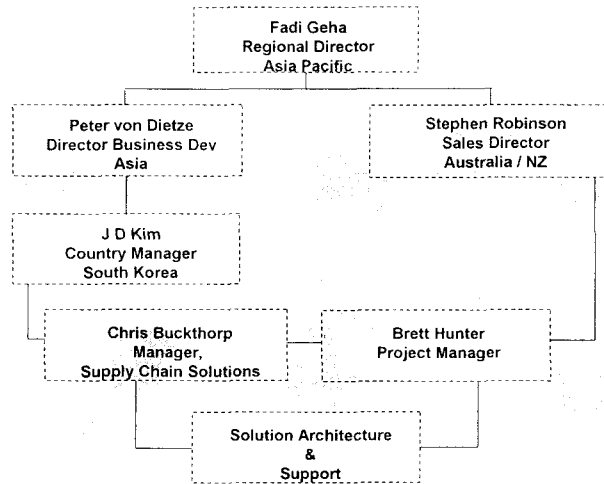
Fadi Geha
Regional Director
Asia Pacific

Peter von Dietze
Director Business Dev
Asia

Stephen Robinson
Sales Director
Australia / NZ

J D Kim
Country Manager
South Korea

Chris Buckthorp
Manager,
Supply Chain Solutions

Brett Hunter
Project Manager

Solution Architecture
&
Support